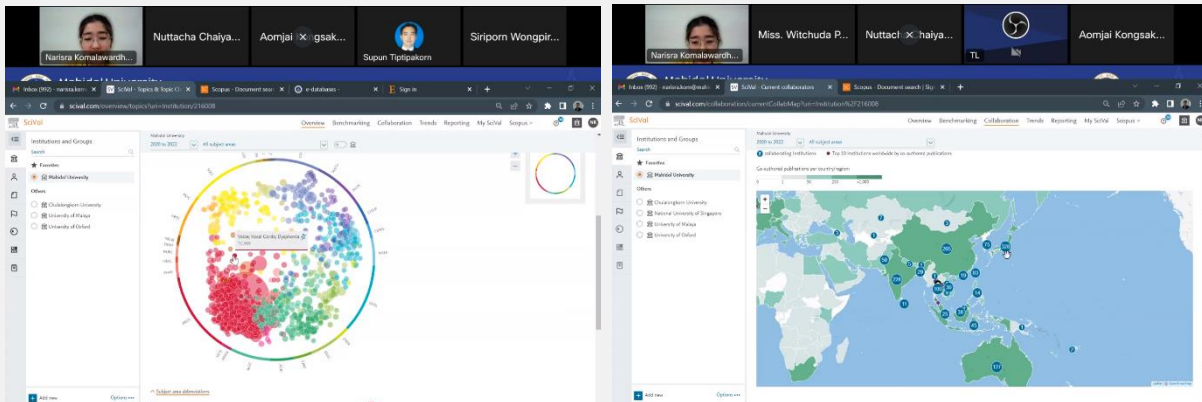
Narisra Komalawardh...
Nuttacha Chaiya...
Aomjai Kongsak...
Supun Tiptipakorn
Siriporn Wongpir...

Mahidol University
Inbox (992) - narisra.kom@
SciVal - Topics & Topic Cl...
Scopus - Document search
e-databases -
Sign in
scival.com/overview/topics?uri=Institution/216008
SciVal
Overview Benchmarking Collaboration Trends Reporting My SciVal Scopus
Institutions and Groups
Search
Favorites
Mahidol University
Others
Chulalongkorn University
University of Malaya
University of Oxford
Mahidol University
2020 to 2022
All subject areas
Valve; Heart Cardio; Diagnostics
Add new
Options
Subject area abbreviations

Narisra Komalawardh...
Miss. Witchuda P...
Nuttacha Chaiya...
TL
Aomjai Kongsak...

Inbox (992) - narisra.kom@mah
SciVal - Current collaborators
Scopus - Document search | Sig
scival.com/collaboration/currentCollabMap?uri=Institution%2F216008
SciVal
Overview Benchmarking Collaboration Trends Reporting My SciVal Scopus
Institutions and Groups
Search
Favorites
Mahidol University
Others
Chulalongkorn University
National University of Singapore
University of Malaya
University of Oxford
Mahidol University
2020 to 2022
All subject areas
Collaborating Institutions
Top 50 institutions worldwide by co-authored publications
Co-authored publications per country/region:
0 1 50 200 >1,000
Add new
Options